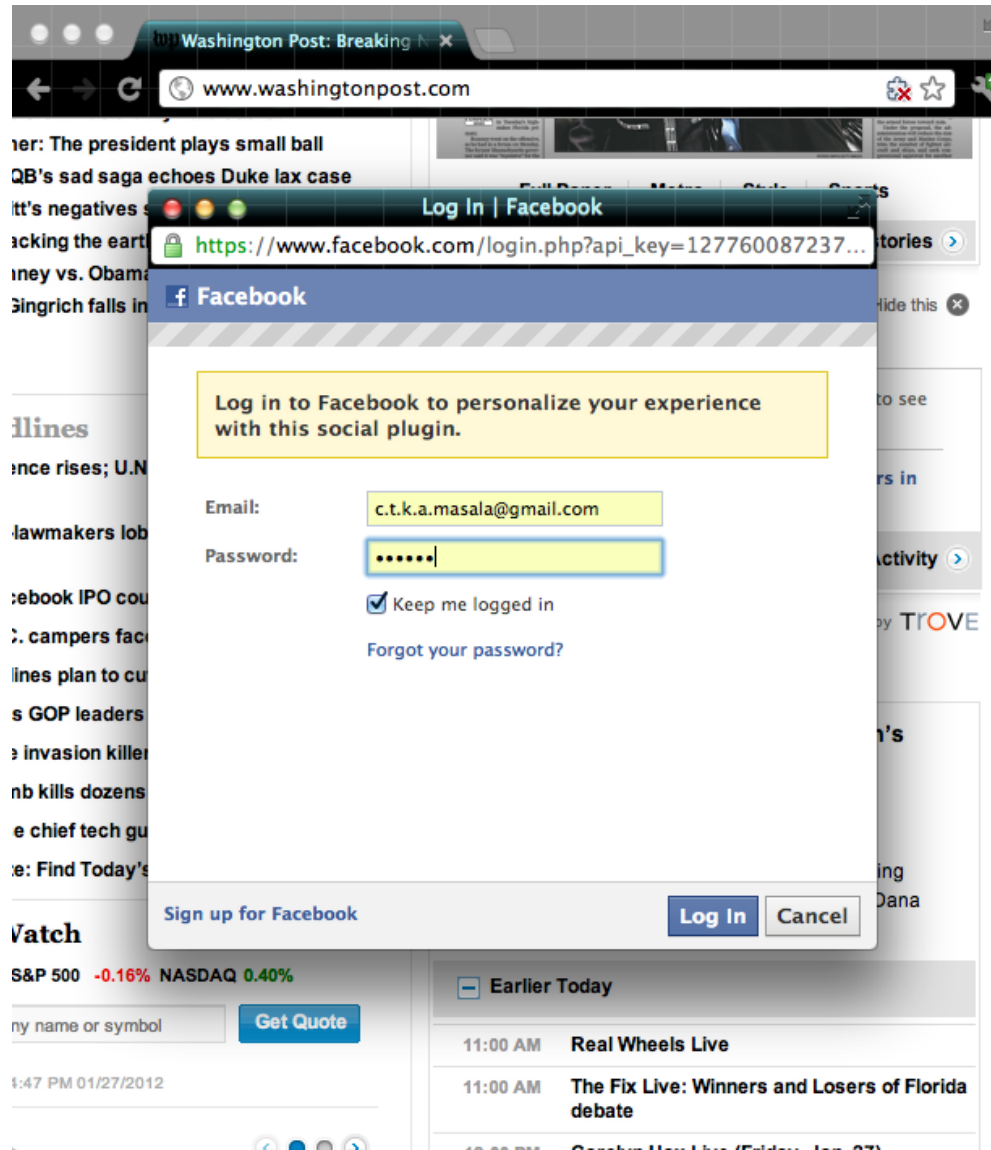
Washington Post: Breaking N

www.washingtonpost.com

ner: The president plays small ball
QB's sad saga echoes Duke lax case
itt's negatives s
acking the eart
ney vs. Obama
Gingrich falls in

Full Paper Metro Style Sports

tories

Hide this

Log In | Facebook

https://www.facebook.com/login.php?api_key=127760087237...

Facebook

Log in to Facebook to personalize your experience with this social plugin.

Email: c.t.k.a.masala@gmail.com

Password: ••••••

Keep me logged in

Forgot your password?

Sign up for Facebook

Log In

Cancel

dlines
ence rises; U.N
lawmakers lob
ebook IPO cou
C. campers fac
lines plan to cu
s GOP leaders
e invasion kille
nb kills dozens
e chief tech gu
e: Find Today's

to see
rs in
Activity
by TROVE
n's
ing
Dana

Vatch
S&P 500 -0.16% NASDAQ 0.40%
ny name or symbol
Get Quote
4:47 PM 01/27/2012

Earlier Today

11:00 AM Real Wheels Live

11:00 AM The Fix Live: Winners and Losers of Florida debate